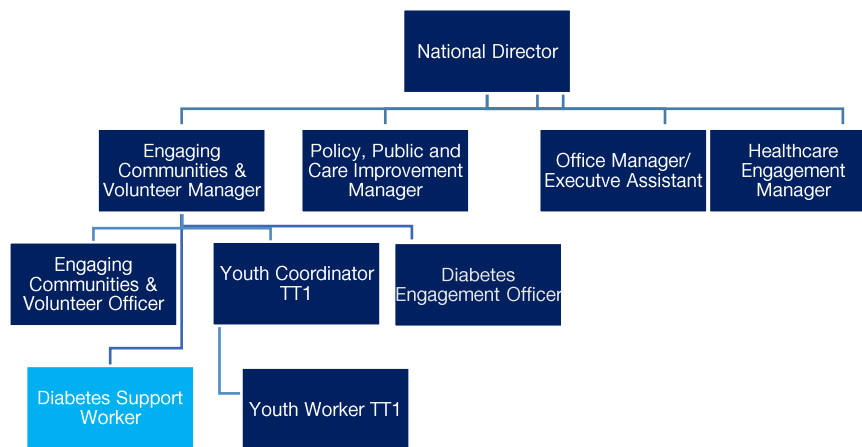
National Director

Engaging Communities & Volunteer Manager

Policy, Public and Care Improvement Manager

Office Manager/ Executve Assistant

Healthcare Engagement Manager

Engaging Communities & Volunteer Officer

Youth Coordinator TT1

Diabetes Engagement Officer

Diabetes Support Worker

Youth Worker TT1